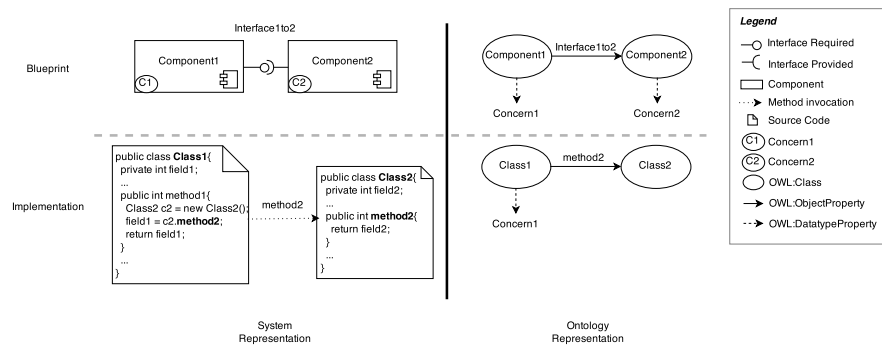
Interface1to2

Blueprint

Component1

C1

Component2

C2

Implementation

public class **Class1**{
private int field1;
...
public int method1{
Class2 c2 = new Class2();
field1 = c2.**method2**;
return field1;
}
...
}

method2

public class **Class2**{
private int field2;
...
public int **method2**{
return field2;
}
...
}

System Representation

Component1

Interface1to2

Component2

Concern1

Concern2

Class1

method2

Class2

Concern1

Ontology Representation

*Legend*

Interface Required

Interface Provided

Component

Method invocation

Source Code

C1 Concern1

C2 Concern2

OWL:Class

OWL:ObjectProperty

OWL:DatatypeProperty